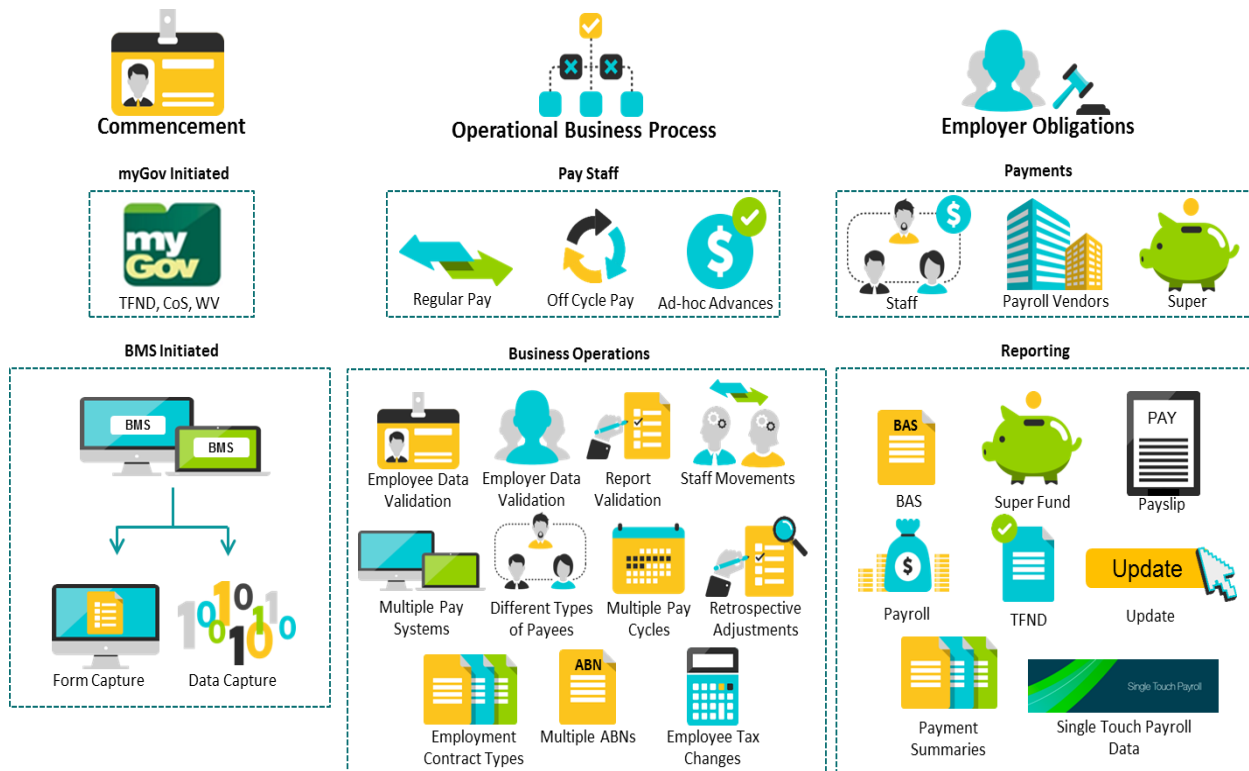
Commencement

Operational Business Process

Employer Obligations

myGov Initiated

my Gov

TFND, CoS, WV

Pay Staff

Regular Pay

Off Cycle Pay

Ad-hoc Advances

Payments

Staff

Payroll Vendors

Super

BMS Initiated

BMS

BMS

Form Capture

Data Capture

Business Operations

Employee Data Validation

Employer Data Validation

Report Validation

Staff Movements

Multiple Pay Systems

Different Types of Payees

Multiple Pay Cycles

Retrospective Adjustments

Employment Contract Types

ABN

Multiple ABNs

Employee Tax Changes

Reporting

BAS

BAS

Super Fund

PAY

Payslip

Payroll

TFND

Update

Update

Payment Summaries

Single Touch Payroll

Single Touch Payroll Data